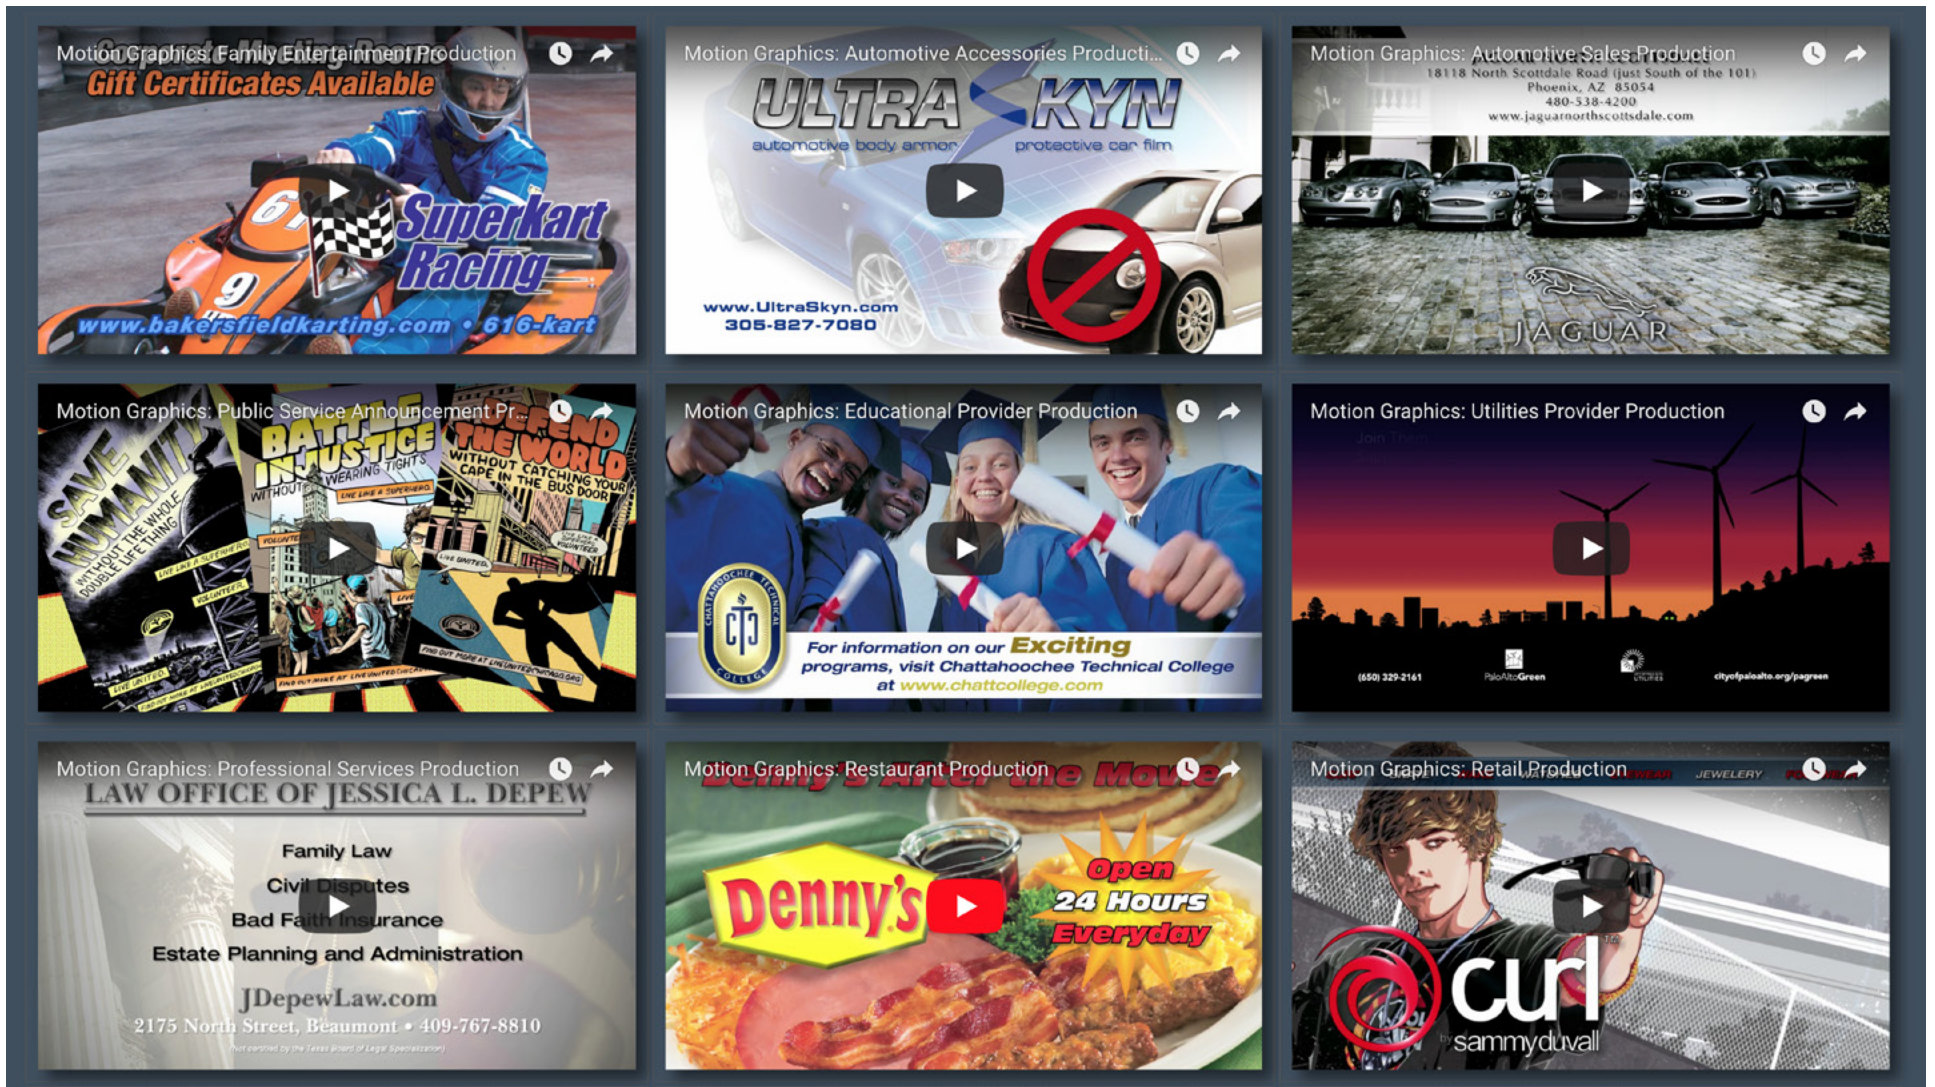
Motion Graphics: Family Entertainment Production
Gift Certificates Available
Superkart Racing
www.bakersfieldkarting.com • 616-kart

Motion Graphics: Automotive Accessories Producti...
ULTRA SKYN
automotive body armor
protective car film
www.UltraSkyn.com
305-827-7080

Motion Graphics: Automotive Sales Production
18118 North Scottdale Road (just South of the 101)
Phoenix, AZ 85054
480-538-4200
www.jaguarnorthscottsdale.com
JAGUAR

Motion Graphics: Public Service Announcement Pr...
SAVE HUMANITY
WITHOUT THE WHOLE DOUBLE LIFE THING
BATTLE INJUSTICE
WITHOUT WEARING TIGHTS
DEFEND THE WORLD
WITHOUT CATCHING YOUR CAPE IN THE BUS DOOR
LIVE UNITED

Motion Graphics: Educational Provider Production
CHATTAHOOCHEE TECHNICAL COLLEGE
For information on our Exciting programs, visit Chattahoochee Technical College at www.chattcollege.com

Motion Graphics: Utilities Provider Production
Join Them
(650) 329-2161
PaloAltoGreen
cityofpaloalto.org/pagreen

Motion Graphics: Professional Services Production
LAW OFFICE OF JESSICA L. DEPEW
Family Law
Civil Disputes
Bad Faith Insurance
Estate Planning and Administration
JDepewLaw.com
2175 North Street, Beaumont • 409-767-8810
Not certified by the Texas Board of Legal Specialization

Motion Graphics: Restaurant Production
Denny's After the Movie
Denny's
Open 24 Hours Everyday

Motion Graphics: Retail Production
JEWELERY
curl
by sammyduvall